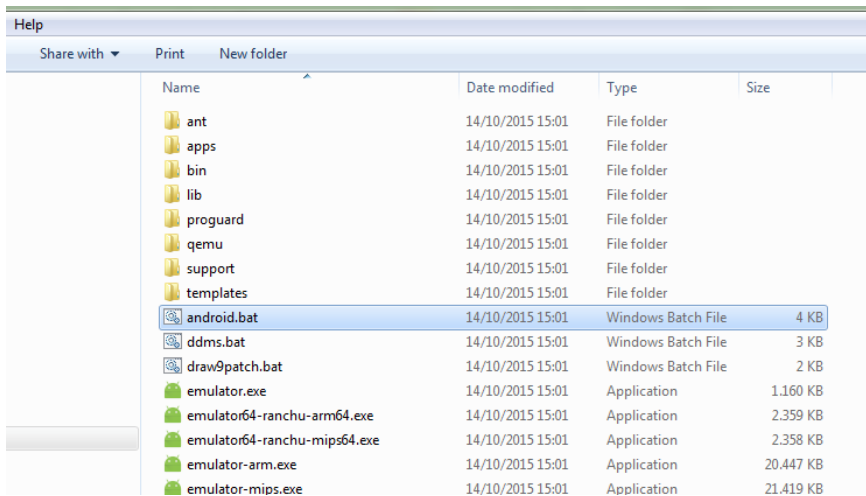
Help

Share with ▼ Print New folder

| Name | Date modified | Type | Size |
|---|---|---|---|
| ant | 14/10/2015 15:01 | File folder | |
| apps | 14/10/2015 15:01 | File folder | |
| bin | 14/10/2015 15:01 | File folder | |
| lib | 14/10/2015 15:01 | File folder | |
| proguard | 14/10/2015 15:01 | File folder | |
| qemu | 14/10/2015 15:01 | File folder | |
| support | 14/10/2015 15:01 | File folder | |
| templates | 14/10/2015 15:01 | File folder | |
| android.bat | 14/10/2015 15:01 | Windows Batch File | 4 KB |
| ddms.bat | 14/10/2015 15:01 | Windows Batch File | 3 KB |
| draw9patch.bat | 14/10/2015 15:01 | Windows Batch File | 2 KB |
| emulator.exe | 14/10/2015 15:01 | Application | 1.160 KB |
| emulator64-ranchu-arm64.exe | 14/10/2015 15:01 | Application | 2.359 KB |
| emulator64-ranchu-mips64.exe | 14/10/2015 15:01 | Application | 2.358 KB |
| emulator-arm.exe | 14/10/2015 15:01 | Application | 20.447 KB |
| emulator-mips.exe | 14/10/2015 15:01 | Application | 21.419 KB |